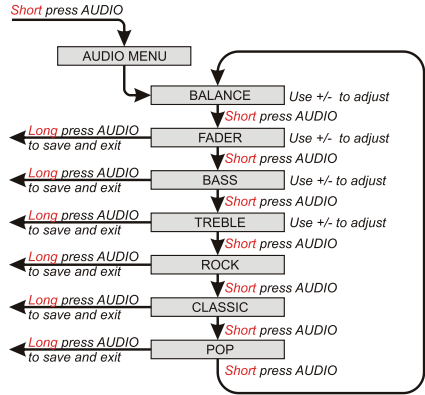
Short press AUDIO

AUDIO MENU

BALANCE Use +/- to adjust

Short press AUDIO

Long press AUDIO to save and exit

FADER Use +/- to adjust

Short press AUDIO

Long press AUDIO to save and exit

BASS Use +/- to adjust

Short press AUDIO

Long press AUDIO to save and exit

TREBLE Use +/- to adjust

Short press AUDIO

Long press AUDIO to save and exit

ROCK

Short press AUDIO

Long press AUDIO to save and exit

CLASSIC

Short press AUDIO

Long press AUDIO to save and exit

POP

Short press AUDIO